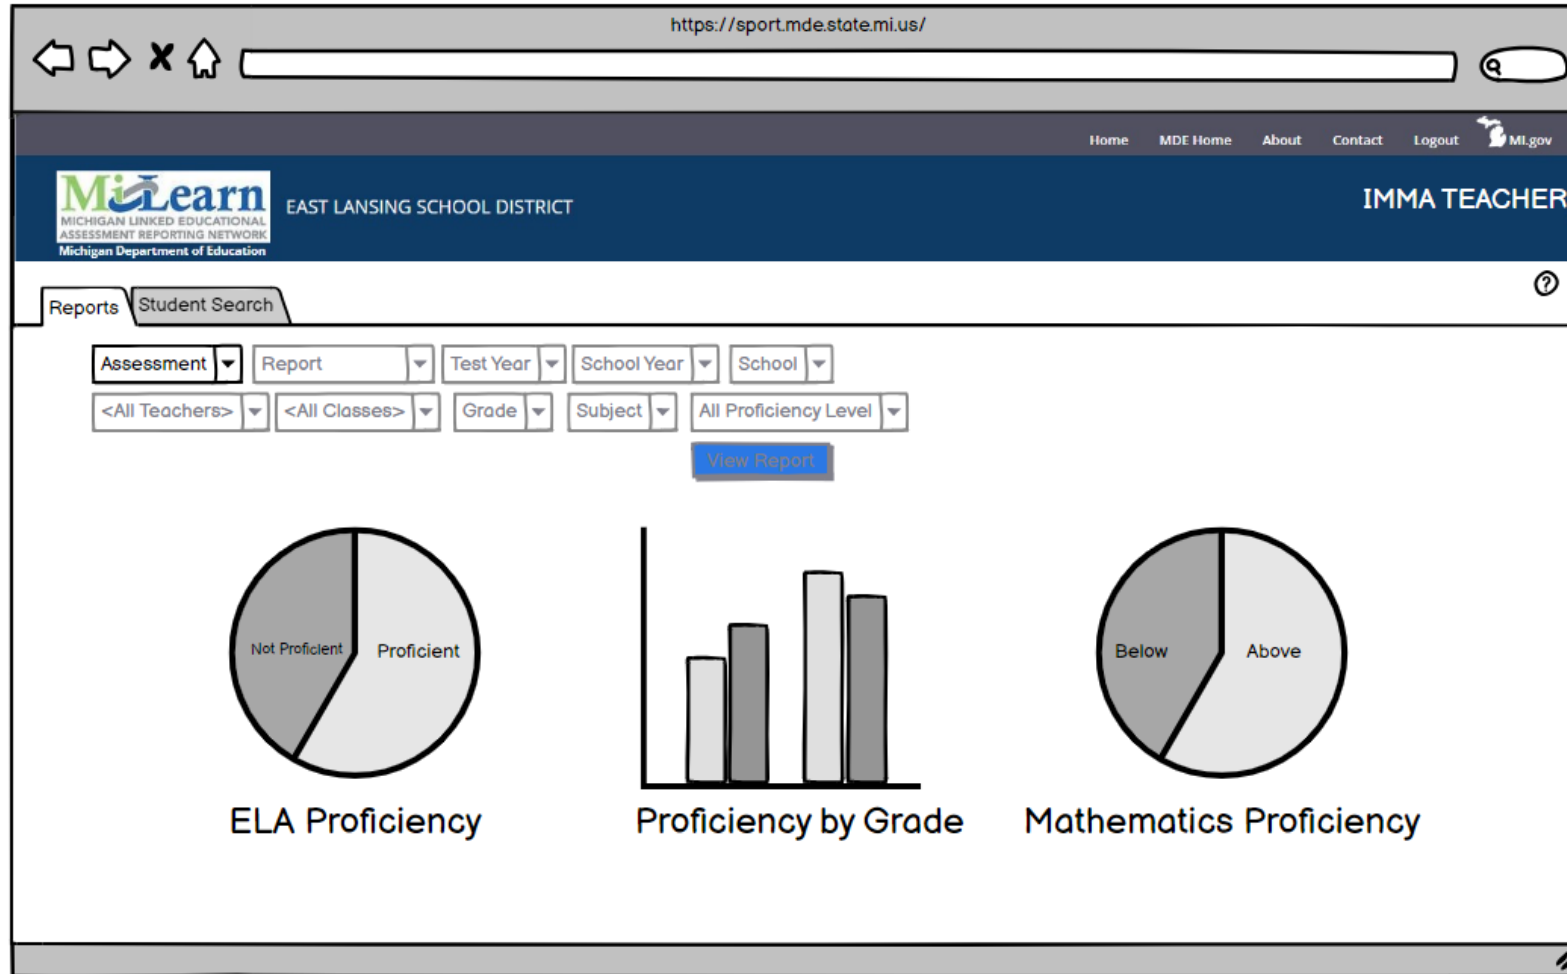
https://sport.mde.state.mi.us/

Home MDE Home About Contact Logout MI.gov

MiLearn
MICHIGAN LINKED EDUCATIONAL ASSESSMENT REPORTING NETWORK
Michigan Department of Education

EAST LANSING SCHOOL DISTRICT

IMMA TEACHER

Reports Student Search

Assessment
Report
Test Year
School Year
School
<All Teachers>
<All Classes>
Grade
Subject
All Proficiency Level
View Report

Not Proficient
Proficient
ELA Proficiency

Proficiency by Grade

Below
Above
Mathematics Proficiency